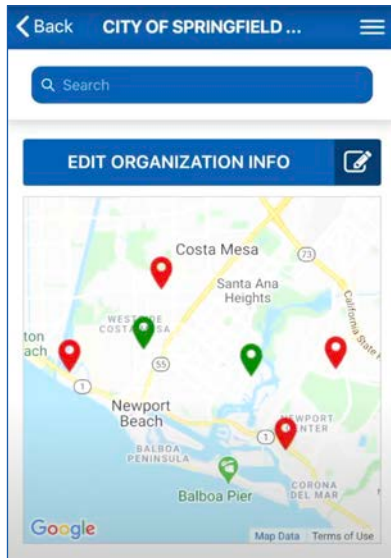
Back CITY OF SPRINGFIELD ...

Search

EDIT ORGANIZATION INFO

Costa Mesa
73
Santa Ana Heights
California State H
WESTSIDE COSTA MESA
ton ach
55
1
Newport Beach
NEWPORT CENTER
1
BALBOA PENINSULA
CORONA DEL MAR
Balboa Pier
Google
Map Data Terms of Use